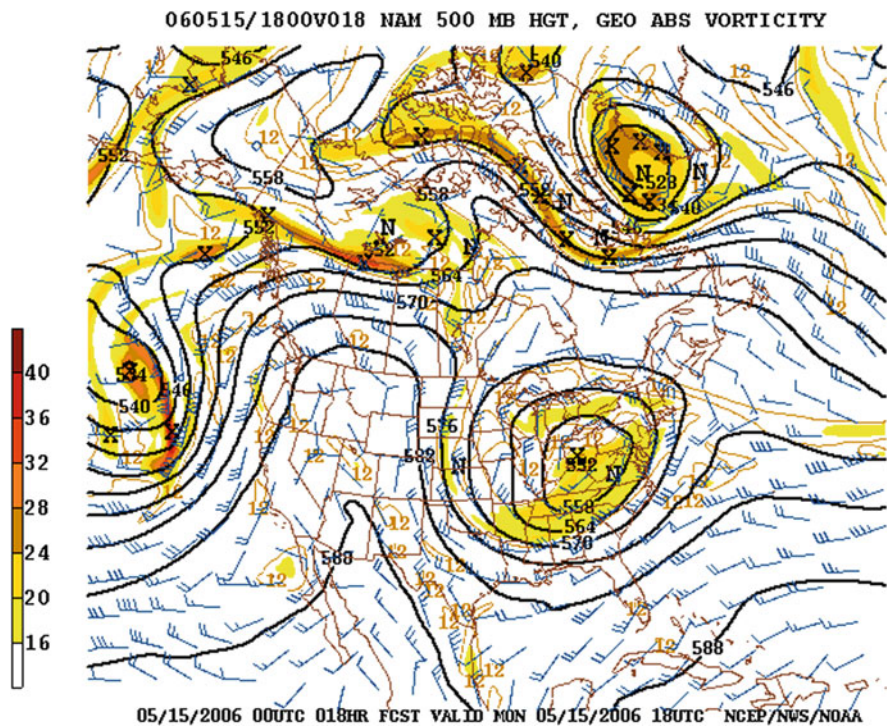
060515/1800V018 NAM 500 MB HGT, GEO ABS VORTICITY

546
540
546
552
558
552
558
552
564
570
528
540
546
534
540
546
576
582
552
558
564
570
588
588

X
N
12

40
36
32
28
24
20
16

05/15/2006 00UTC 018HR FCST VALID MON 05/15/2006 18UTC NCEP/NWS/NOAA